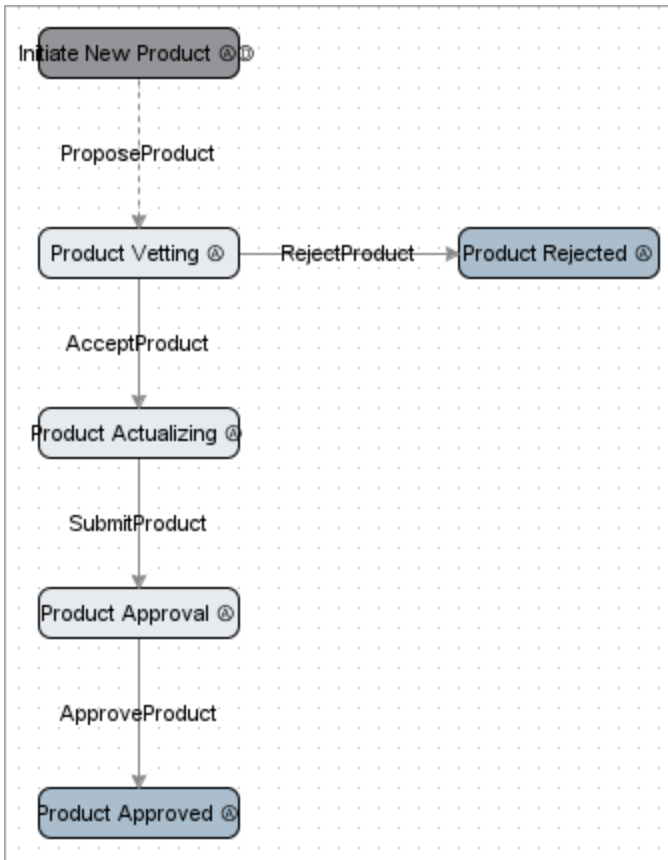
Initiate New Product Ⓐ Ⓓ

ProposeProduct

Product Vetting Ⓐ

RejectProduct

Product Rejected Ⓐ

AcceptProduct

Product Actualizing Ⓐ

SubmitProduct

Product Approval Ⓐ

ApproveProduct

Product Approved Ⓐ